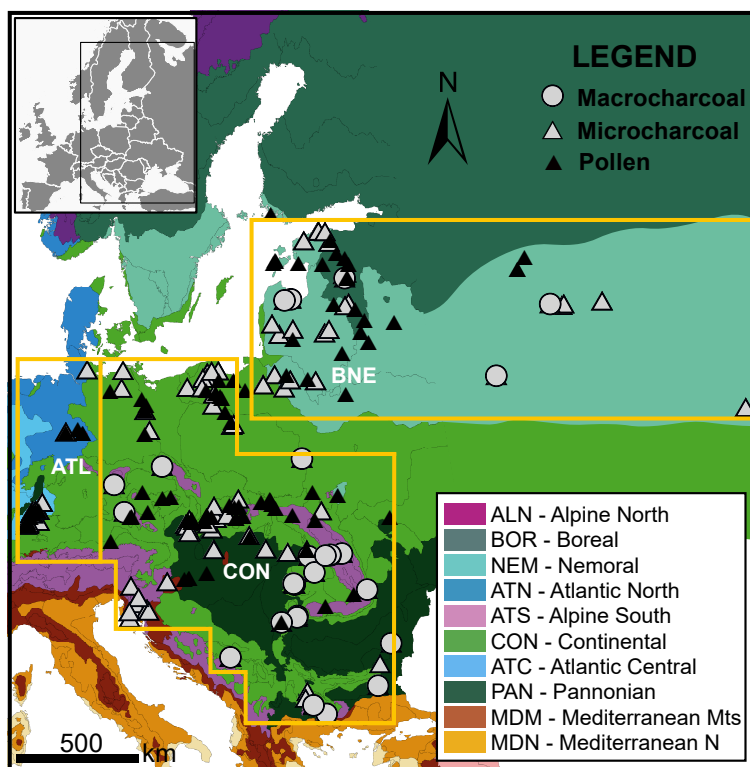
LEGEND
Macrocharcoal
Microcharcoal
Pollen
N
BNE
ATL
CON
ALN - Alpine North
BOR - Boreal
NEM - Nemoral
ATN - Atlantic North
ATS - Alpine South
CON - Continental
ATC - Atlantic Central
PAN - Pannonian
MDM - Mediterranean Mts
MDN - Mediterranean N
500 km